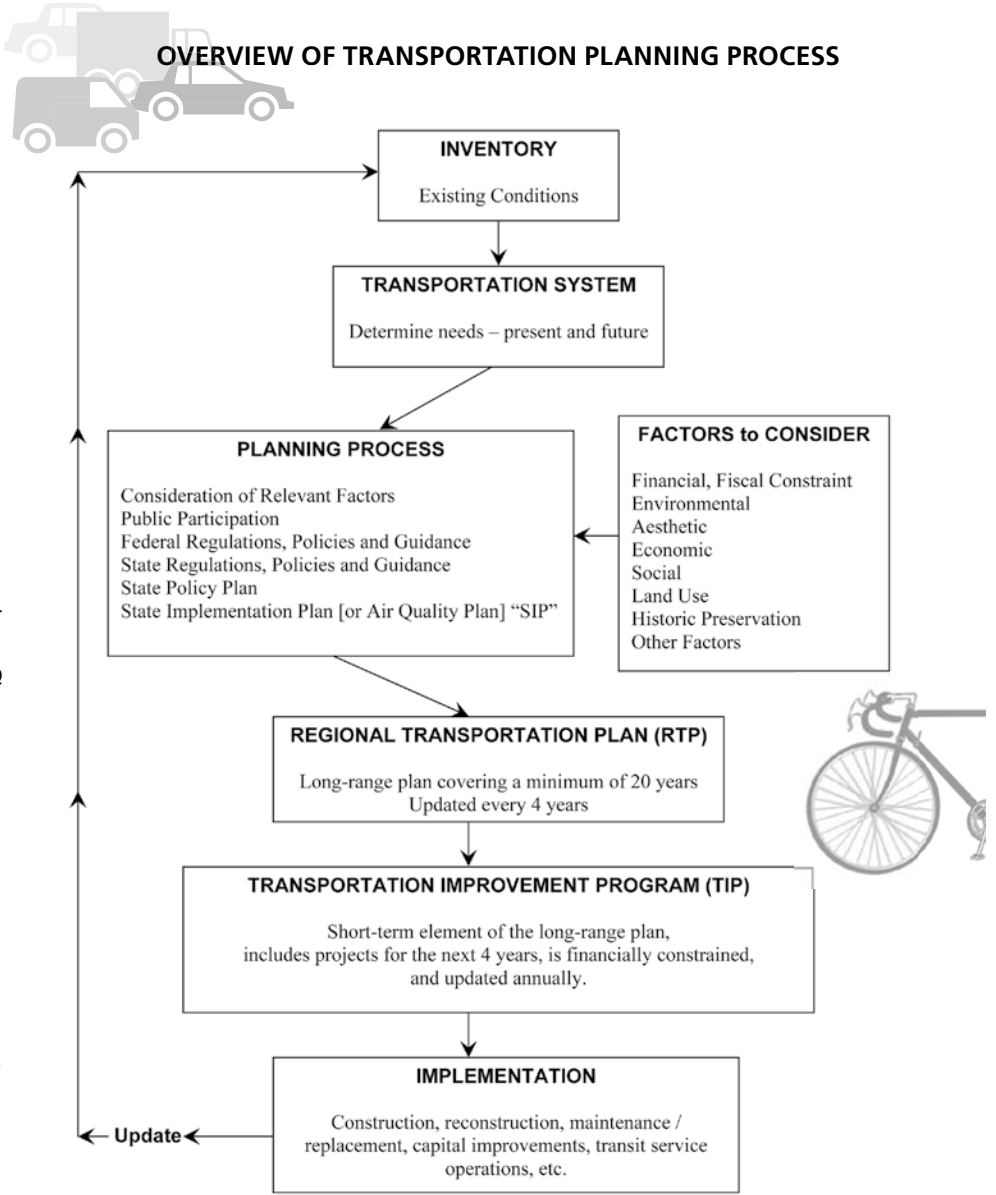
OVERVIEW OF TRANSPORTATION PLANNING PROCESS

INVENTORY

Existing Conditions

TRANSPORTATION SYSTEM

Determine needs – present and future

PLANNING PROCESS

Consideration of Relevant Factors
Public Participation
Federal Regulations, Policies and Guidance
State Regulations, Policies and Guidance
State Policy Plan
State Implementation Plan [or Air Quality Plan] "SIP"

FACTORS to CONSIDER

Financial, Fiscal Constraint
Environmental
Aesthetic
Economic
Social
Land Use
Historic Preservation
Other Factors

REGIONAL TRANSPORTATION PLAN (RTP)

Long-range plan covering a minimum of 20 years
Updated every 4 years

TRANSPORTATION IMPROVEMENT PROGRAM (TIP)

Short-term element of the long-range plan, includes projects for the next 4 years, is financially constrained, and updated annually.

IMPLEMENTATION

Construction, reconstruction, maintenance / replacement, capital improvements, transit service operations, etc.

Update